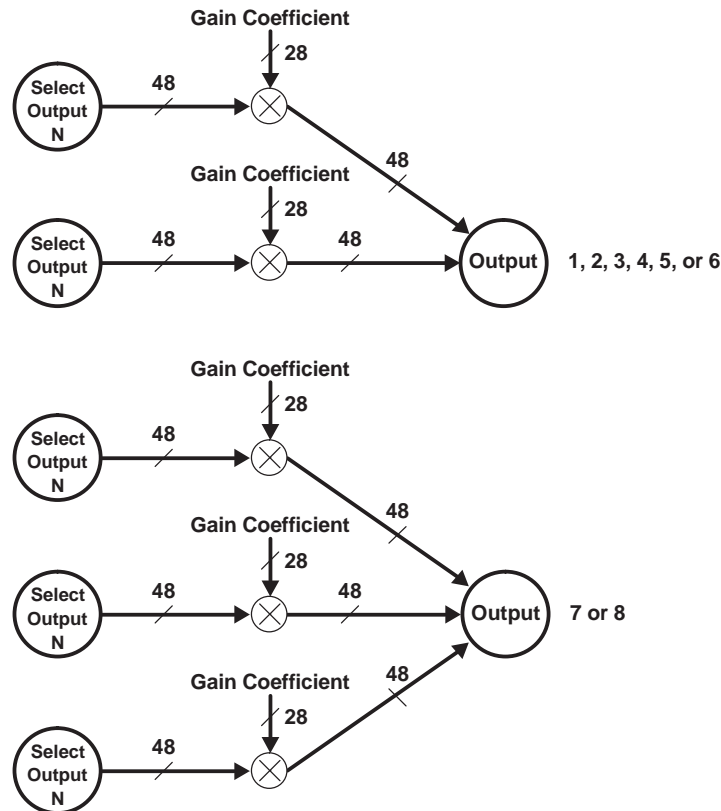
Gain Coefficient

28

Select Output N

48

48

Gain Coefficient

28

Select Output N

48

48

Output

1, 2, 3, 4, 5, or 6

Gain Coefficient

28

Select Output N

48

48

Gain Coefficient

28

Select Output N

48

48

Output

7 or 8

Gain Coefficient

48

28

Select Output N

48